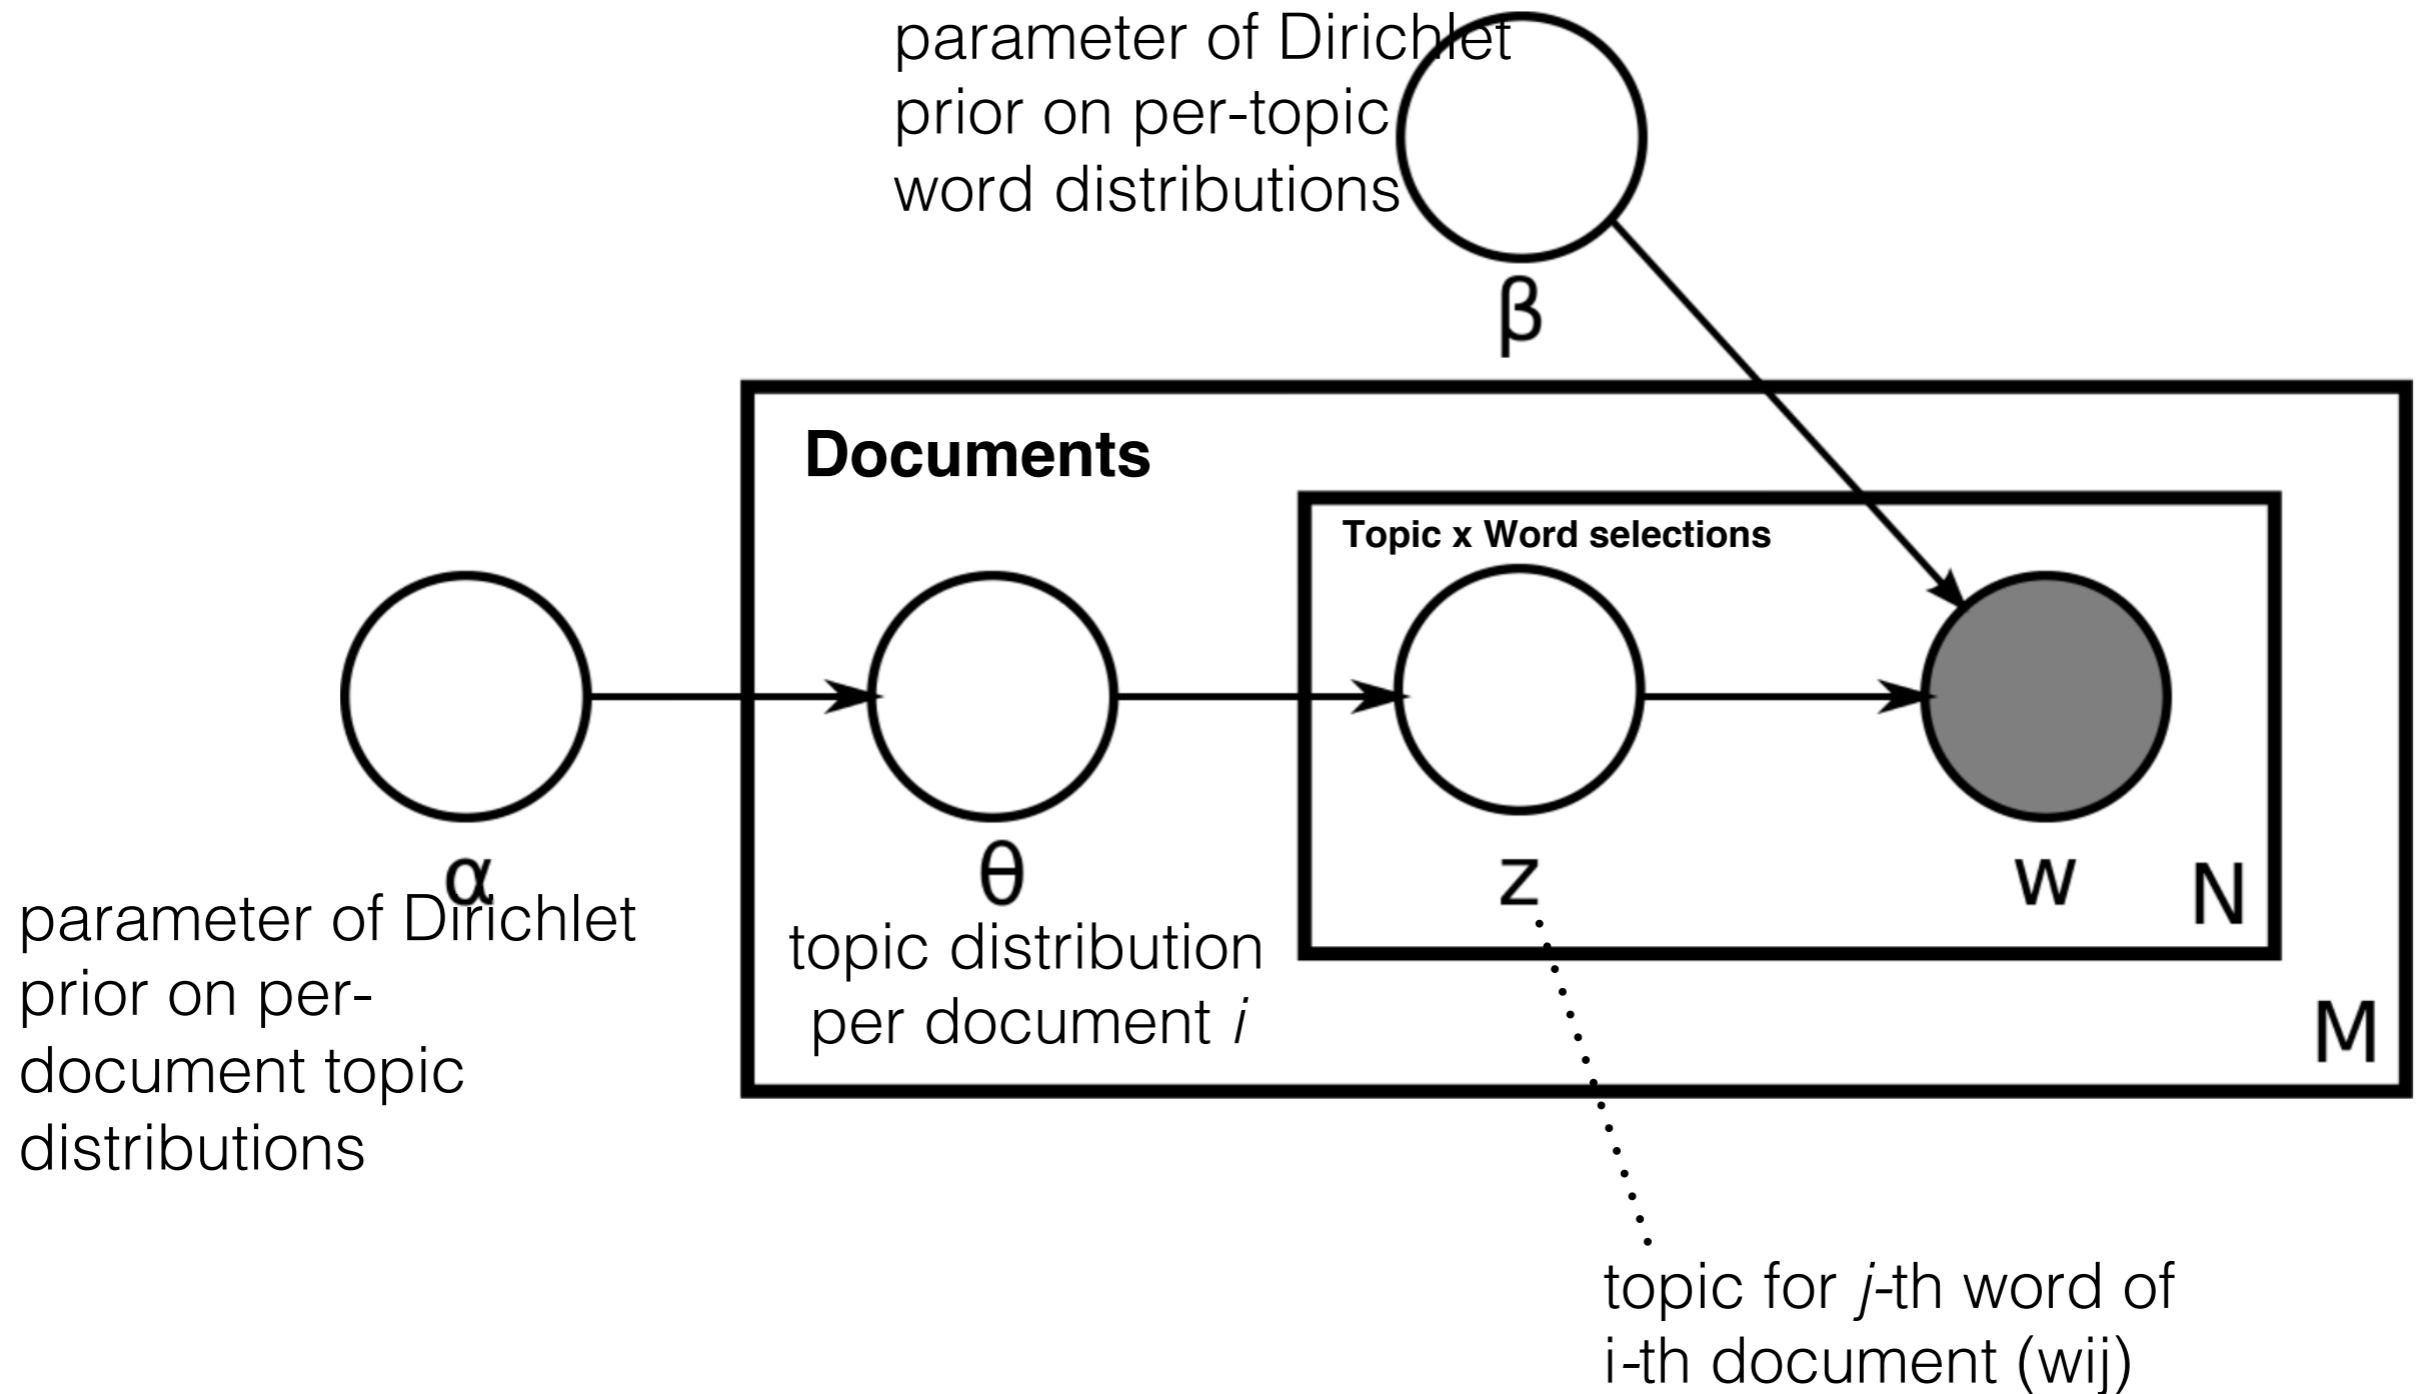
parameter of Dirichlet prior on per-topic word distributions

β

Documents

Topic x Word selections

α

θ

z

w

N

M

parameter of Dirichlet prior on per-document topic distributions

topic distribution per document *i*

topic for *j*-th word of i-th document (wij)